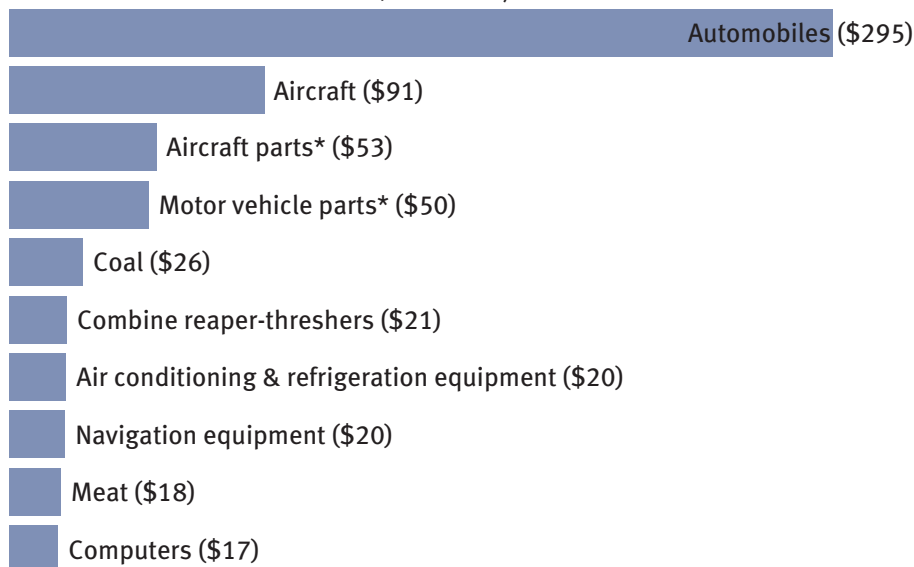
Automobiles ($295)

Aircraft ($91)

Aircraft parts* ($53)

Motor vehicle parts* ($50)

Coal ($26)

Combine reaper-threshers ($21)

Air conditioning & refrigeration equipment ($20)

Navigation equipment ($20)

Meat ($18)

Computers ($17)